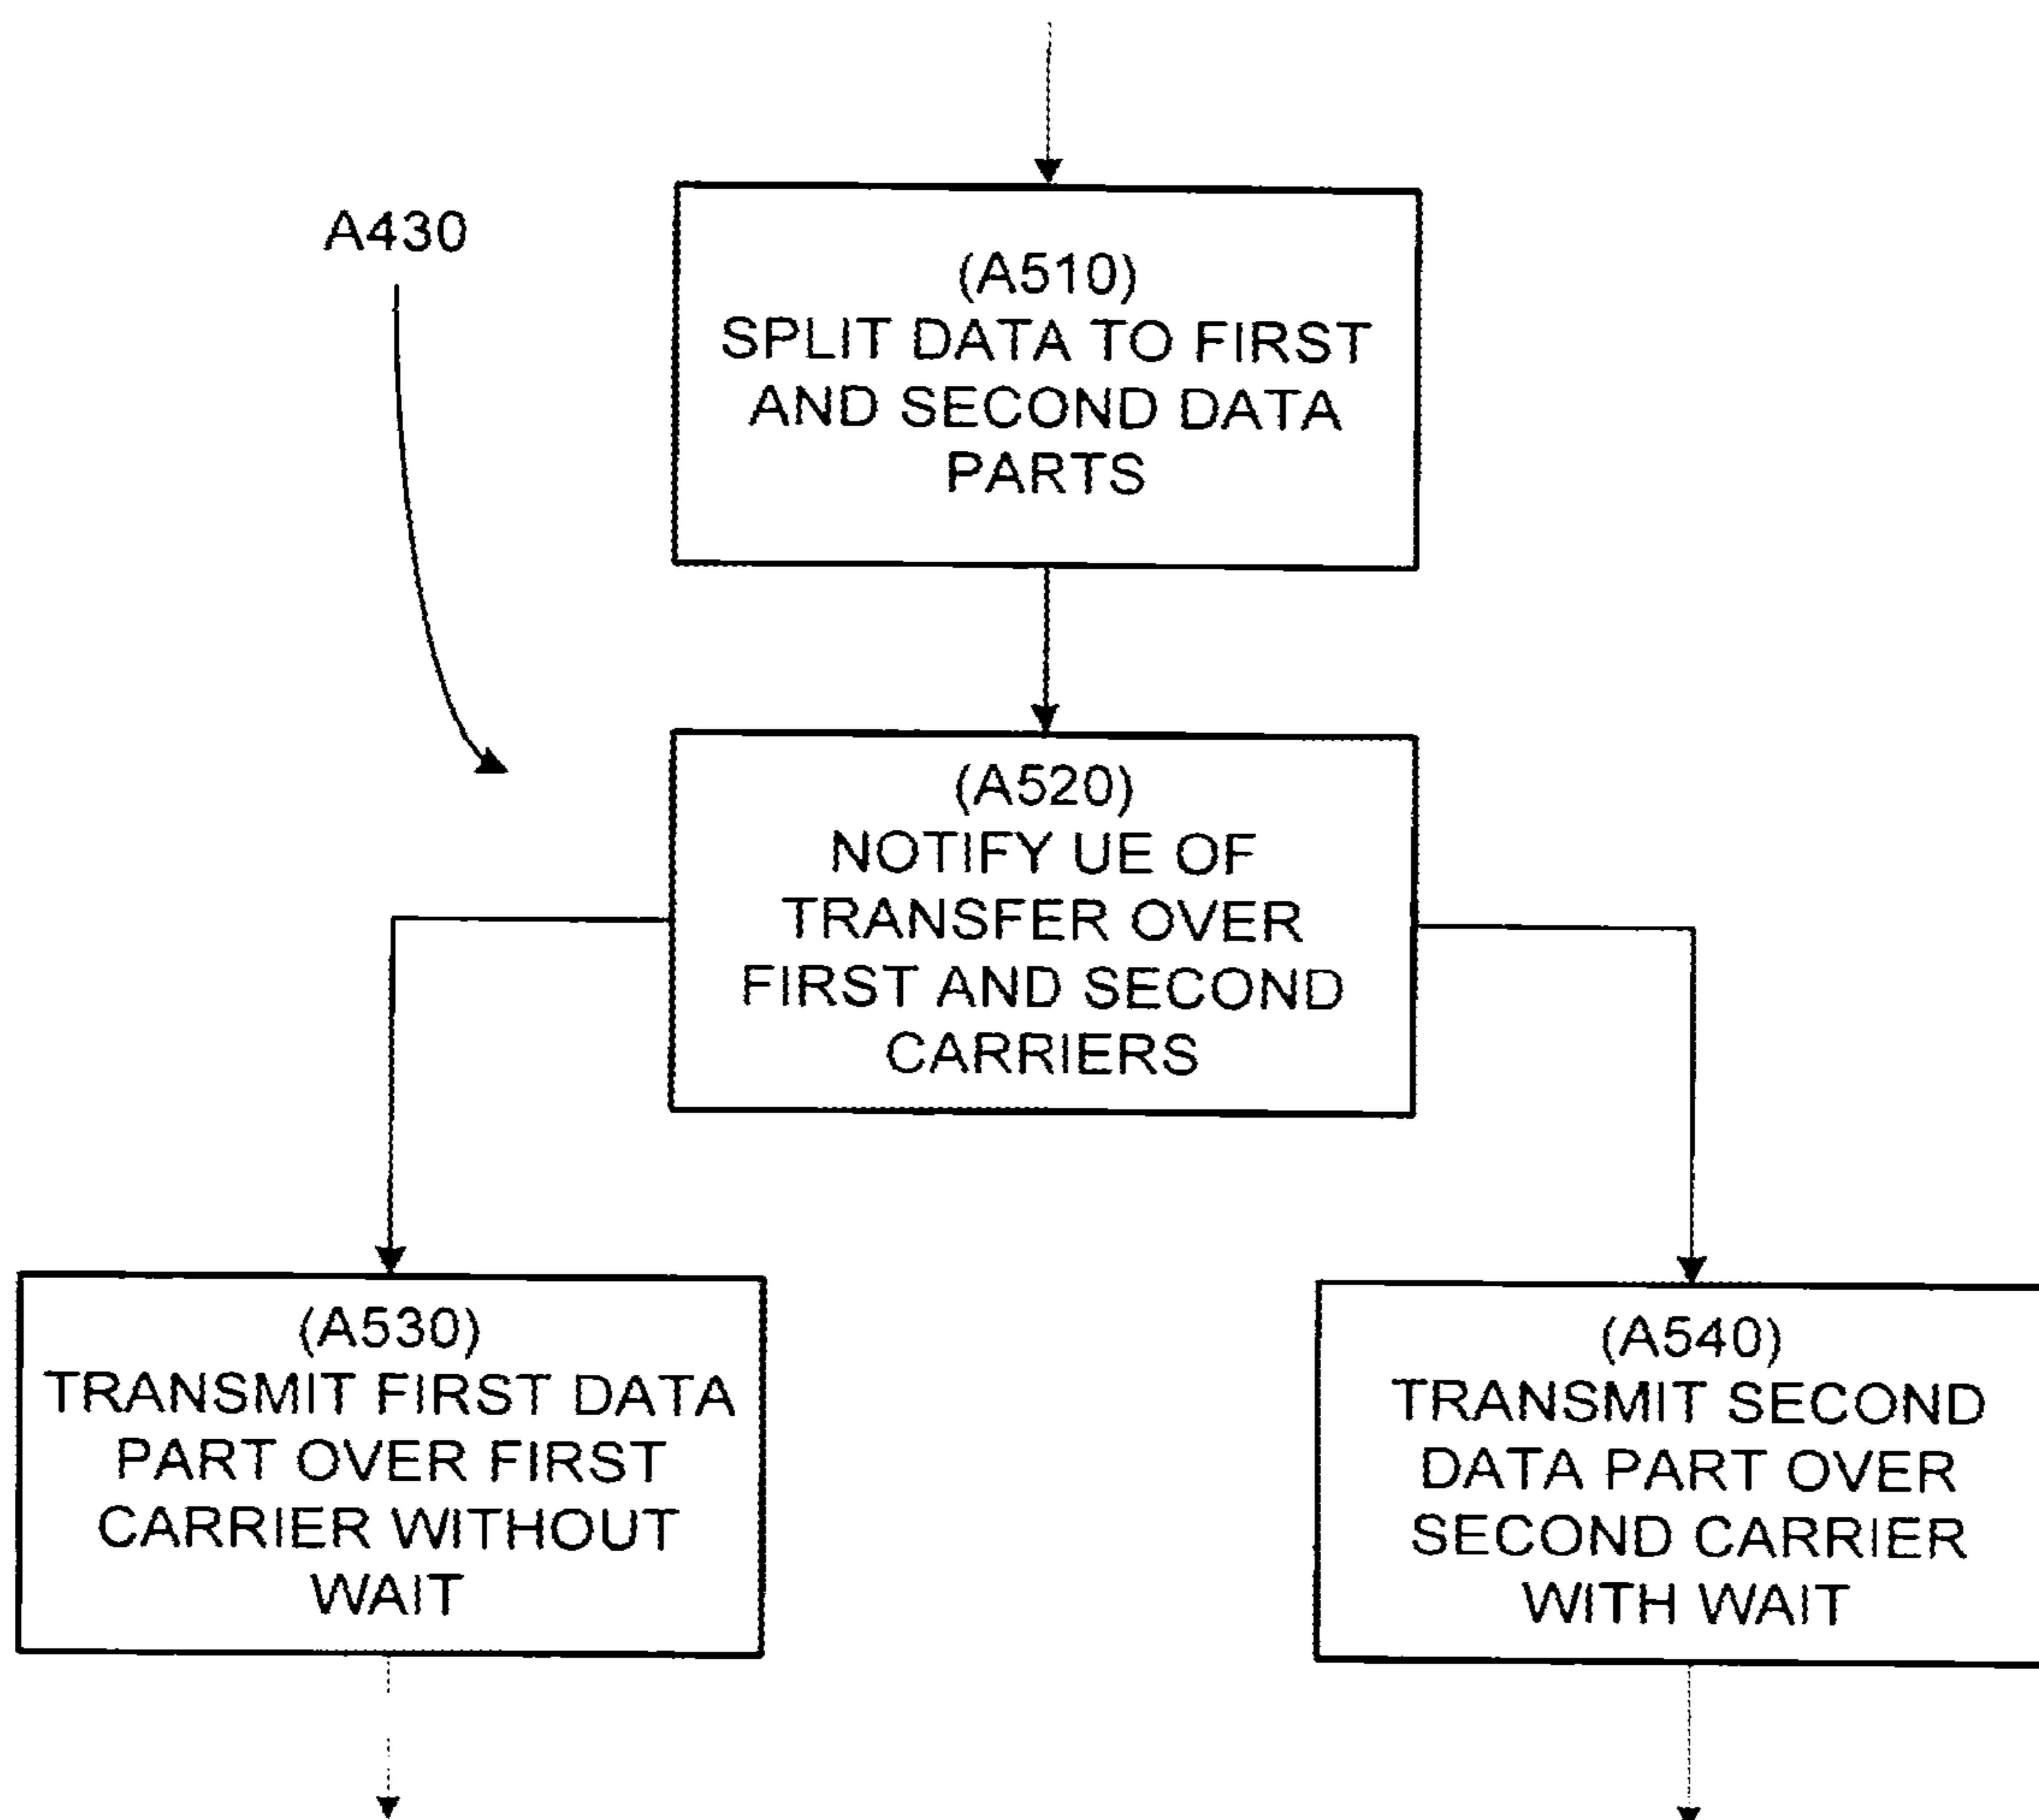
A430

(A510)
SPLIT DATA TO FIRST AND SECOND DATA PARTS

(A520)
NOTIFY UE OF TRANSFER OVER FIRST AND SECOND CARRIERS

(A530)
TRANSMIT FIRST DATA PART OVER FIRST CARRIER WITHOUT WAIT

(A540)
TRANSMIT SECOND DATA PART OVER SECOND CARRIER WITH WAIT